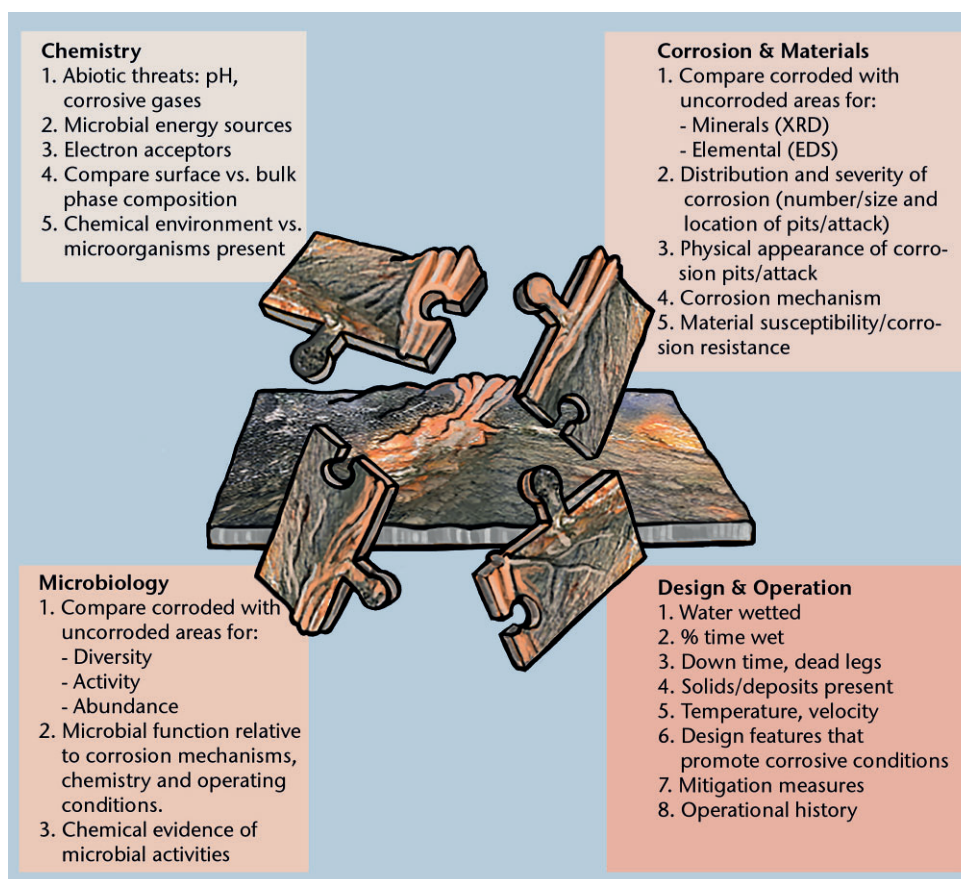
Chemistry
1. Abiotic threats: pH, corrosive gases
2. Microbial energy sources
3. Electron acceptors
4. Compare surface vs. bulk phase composition
5. Chemical environment vs. microorganisms present

Corrosion & Materials
1. Compare corroded with uncorroded areas for:
- Minerals (XRD)
- Elemental (EDS)
2. Distribution and severity of corrosion (number/size and location of pits/attack)
3. Physical appearance of corrosion pits/attack
4. Corrosion mechanism
5. Material susceptibility/corrosion resistance

Microbiology
1. Compare corroded with uncorroded areas for:
- Diversity
- Activity
- Abundance
2. Microbial function relative to corrosion mechanisms, chemistry and operating conditions.
3. Chemical evidence of microbial activities

Design & Operation
1. Water wetted
2. % time wet
3. Down time, dead legs
4. Solids/deposits present
5. Temperature, velocity
6. Design features that promote corrosive conditions
7. Mitigation measures
8. Operational history